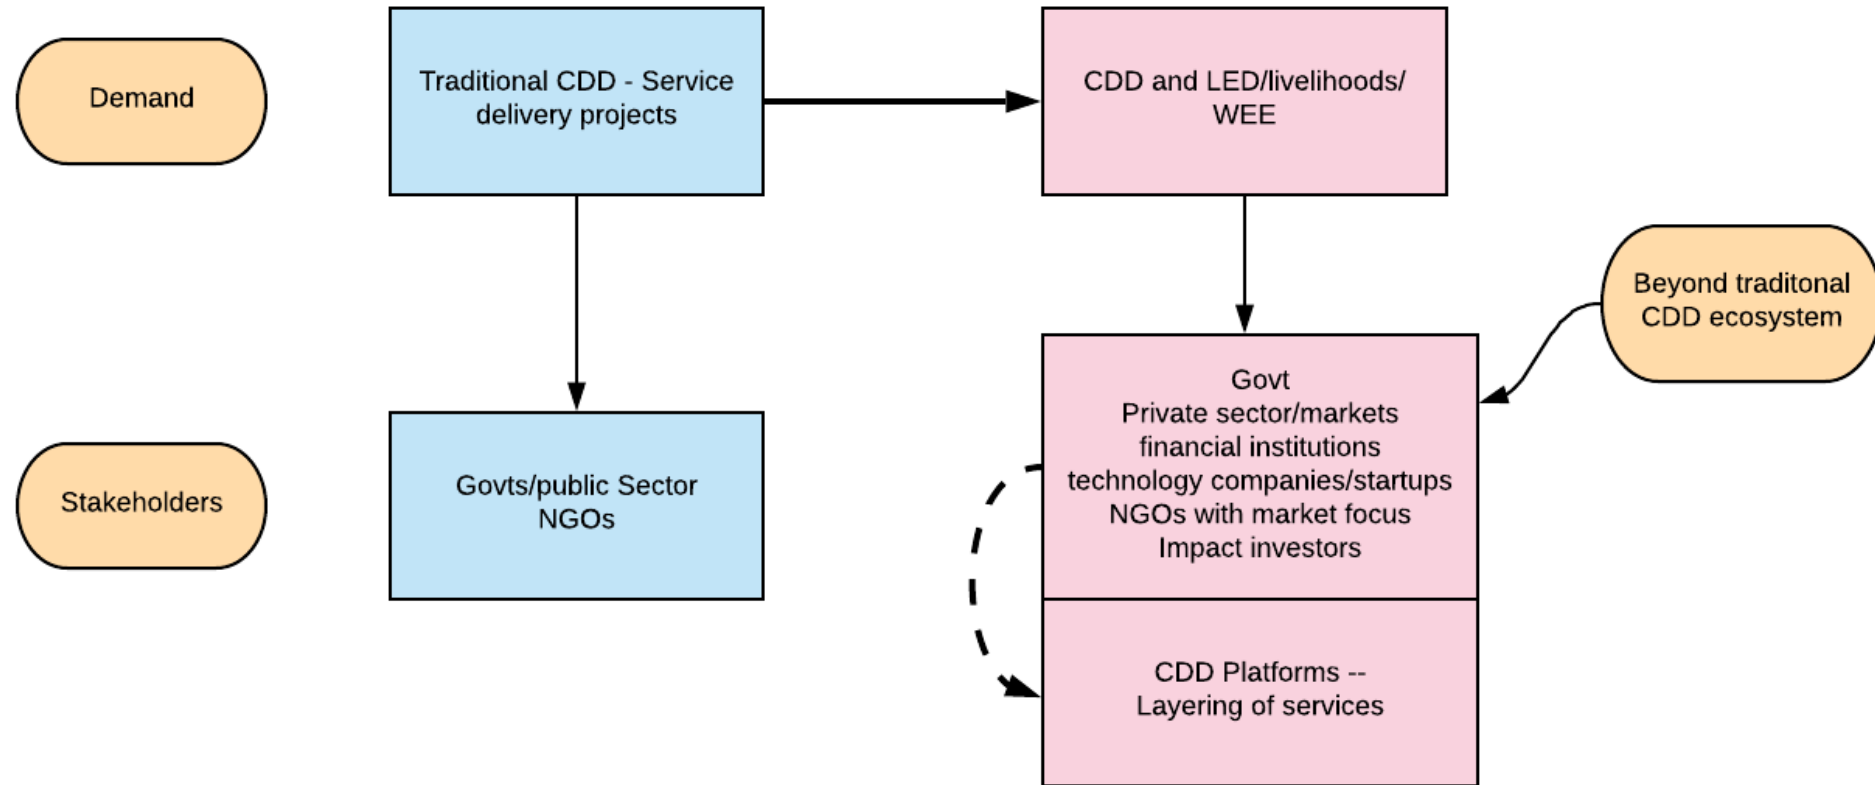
Demand

Traditional CDD - Service delivery projects

CDD and LED/livelihoods/ WEE

Beyond traditonal CDD ecosystem

Stakeholders

Govts/public Sector NGOs

Govt
Private sector/markets
financial institutions
technology companies/startups
NGOs with market focus
Impact investors

CDD Platforms -- Layering of services